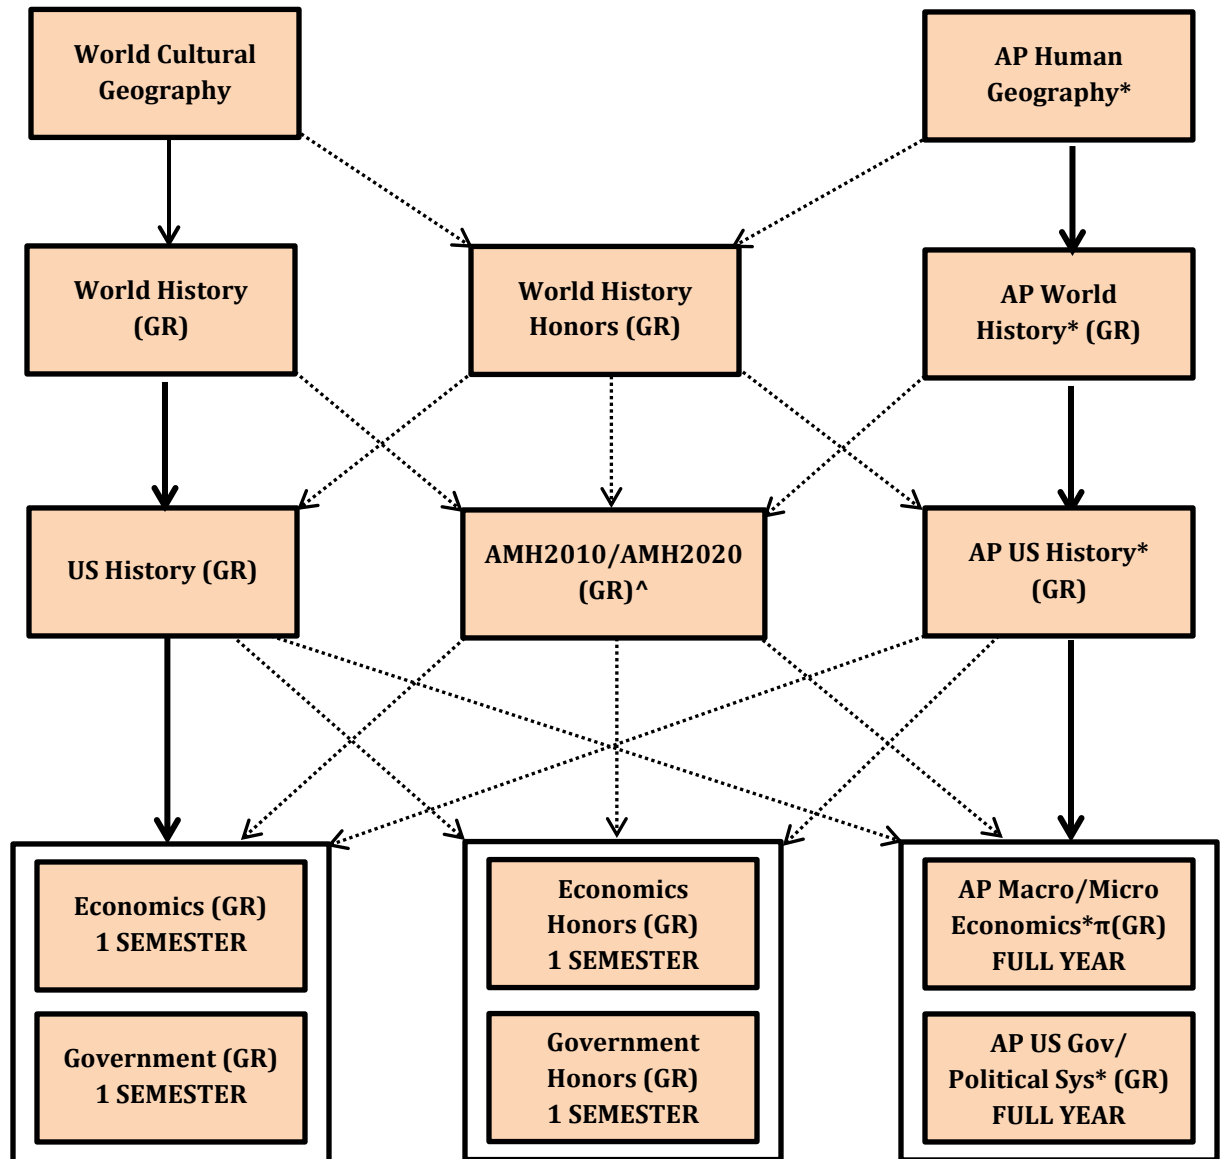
World Cultural Geography

AP Human Geography*

World History (GR)

World History Honors (GR)

AP World History* (GR)

US History (GR)

AMH2010/AMH2020 (GR)^

AP US History* (GR)

Economics (GR) 1 SEMESTER

Government (GR) 1 SEMESTER

Economics Honors (GR) 1 SEMESTER

Government Honors (GR) 1 SEMESTER

AP Macro/Micro Economics*π(GR) FULL YEAR

AP US Gov/ Political Sys* (GR) FULL YEAR